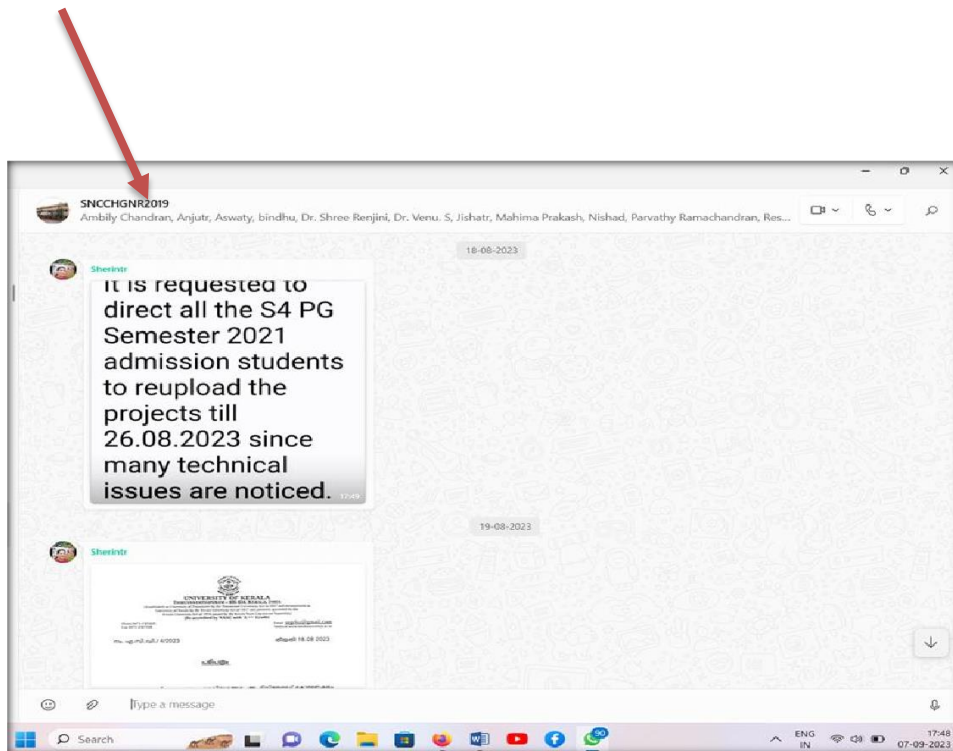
SNCCHGNR2019
Ambily Chandran, Anjutr, Aswaty, bindhu, Dr. Shree Renjini, Dr. Venu. S, Jishatr, Mahima Prakash, Nishad, Parvathy Ramachandran, Res...

18-08-2023

Sherintr

It is requested to direct all the S4 PG Semester 2021 admission students to reupload the projects till 26.08.2023 since many technical issues are noticed. 12:49

19-08-2023

Sherintr

UNIVERSITY OF KERALA

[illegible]

18.08.2023

Type a message

Search

ENG IN

17:48 07-09-2023